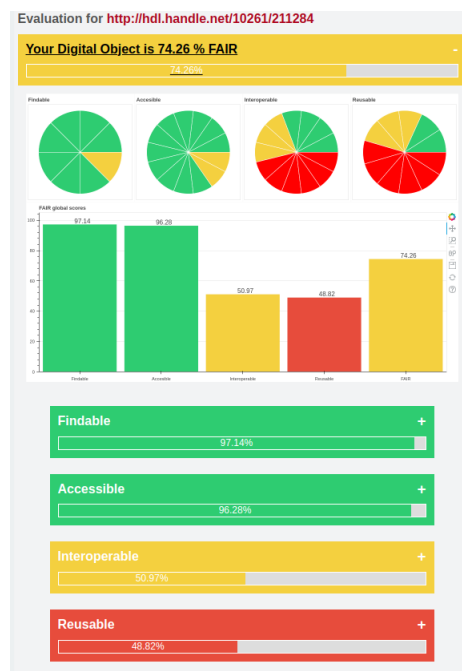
Evaluation for http://hdl.handle.net/10261/211284

Your Digital Object is 74.26 % FAIR -

74.26%

Findable

Accesible

Interoperable

Reusable

FAIR global scores

| | |
|---|---|
| Findable | 97.14 |
| Accesible | 96.28 |
| Interoperable | 50.97 |
| Reusable | 48.82 |
| FAIR | 74.26 |

100
80
60
40
20
0

Findable +
97.14%

Accessible +
96.28%

Interoperable +
50.97%

Reusable +
48.82%